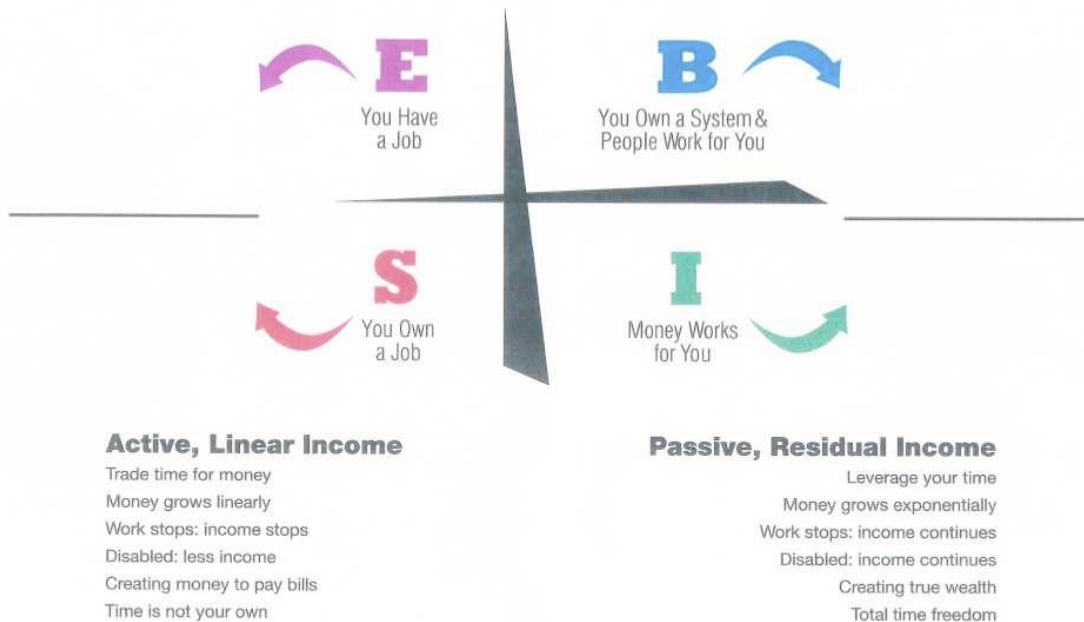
E
You Have a Job

B
You Own a System & People Work for You

S
You Own a Job

I
Money Works for You

Active, Linear Income
Trade time for money
Money grows linearly
Work stops: income stops
Disabled: less income
Creating money to pay bills
Time is not your own

Passive, Residual Income
Leverage your time
Money grows exponentially
Work stops: income continues
Disabled: income continues
Creating true wealth
Total time freedom